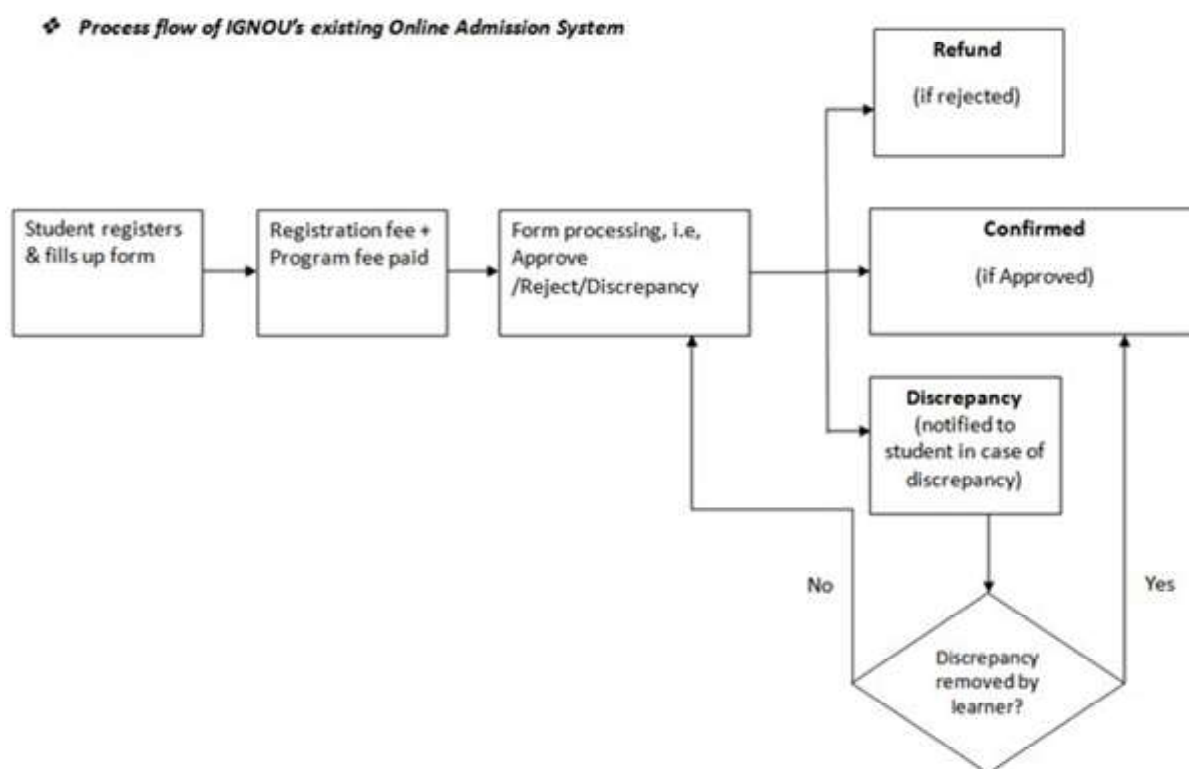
❖ Process flow of IGNOU's existing Online Admission System

Refund

(if rejected)

Student registers & fills up form

Registration fee + Program fee paid

Form processing, i.e, Approve /Reject/Discrepancy

Confirmed

(if Approved)

Discrepancy (notified to student in case of discrepancy)

No

Yes

Discrepancy removed by learner?